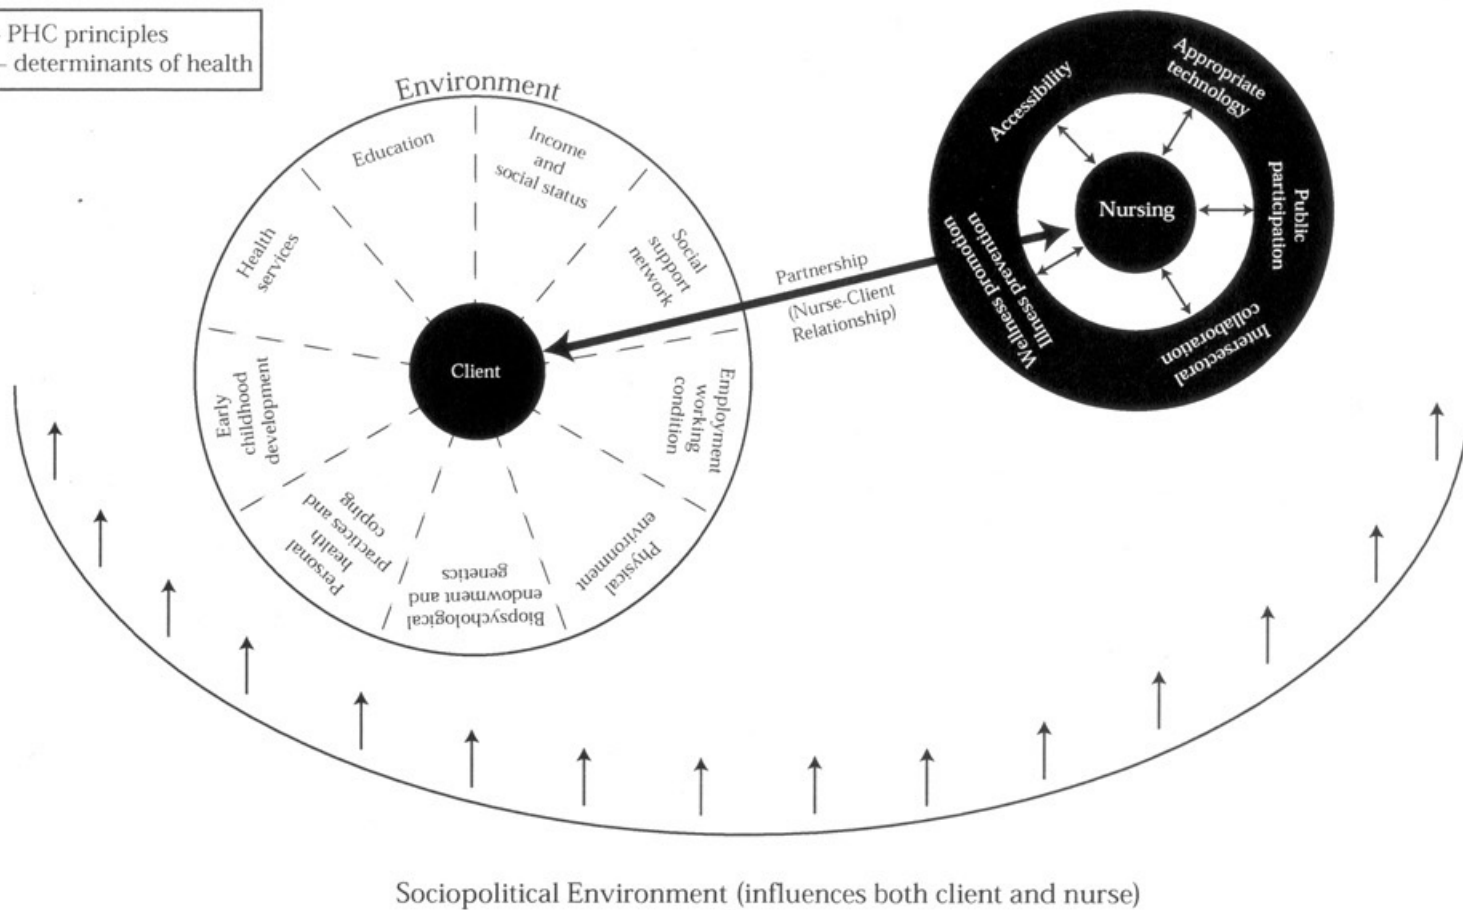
PHC principles
– determinants of health

Environment

Education

Income and social status

Social support network

Employment working condition

Physical environment

Biopsychological endowment and genetics

Personal health practices and coping

Early childhood development

Health services

Client

Partnership
(Nurse-Client Relationship)

Accessibility

Appropriate technology

Public participation

Intersectoral collaboration

Wellness promotion

Illness prevention

Nursing

Sociopolitical Environment (influences both client and nurse)